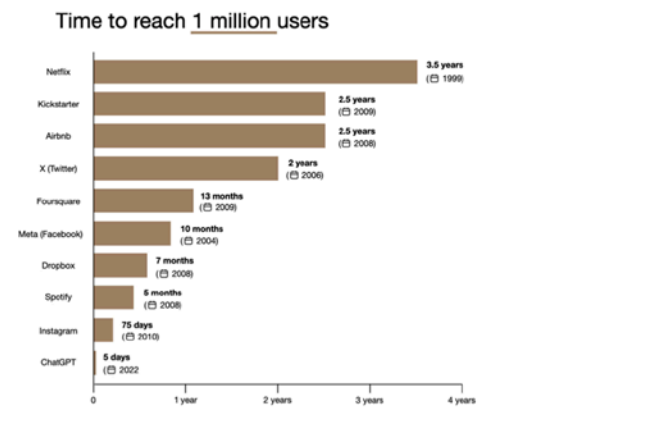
Time to reach 1 million users

Netflix
3.5 years
(1999)

Kickstarter
2.5 years
(2009)

Airbnb
2.5 years
(2008)

X (Twitter)
2 years
(2006)

Foursquare
13 months
(2009)

Meta (Facebook)
10 months
(2004)

Dropbox
7 months
(2008)

Spotify
5 months
(2008)

Instagram
75 days
(2010)

ChatGPT
5 days
(2022)

0
1 year
2 years
3 years
4 years